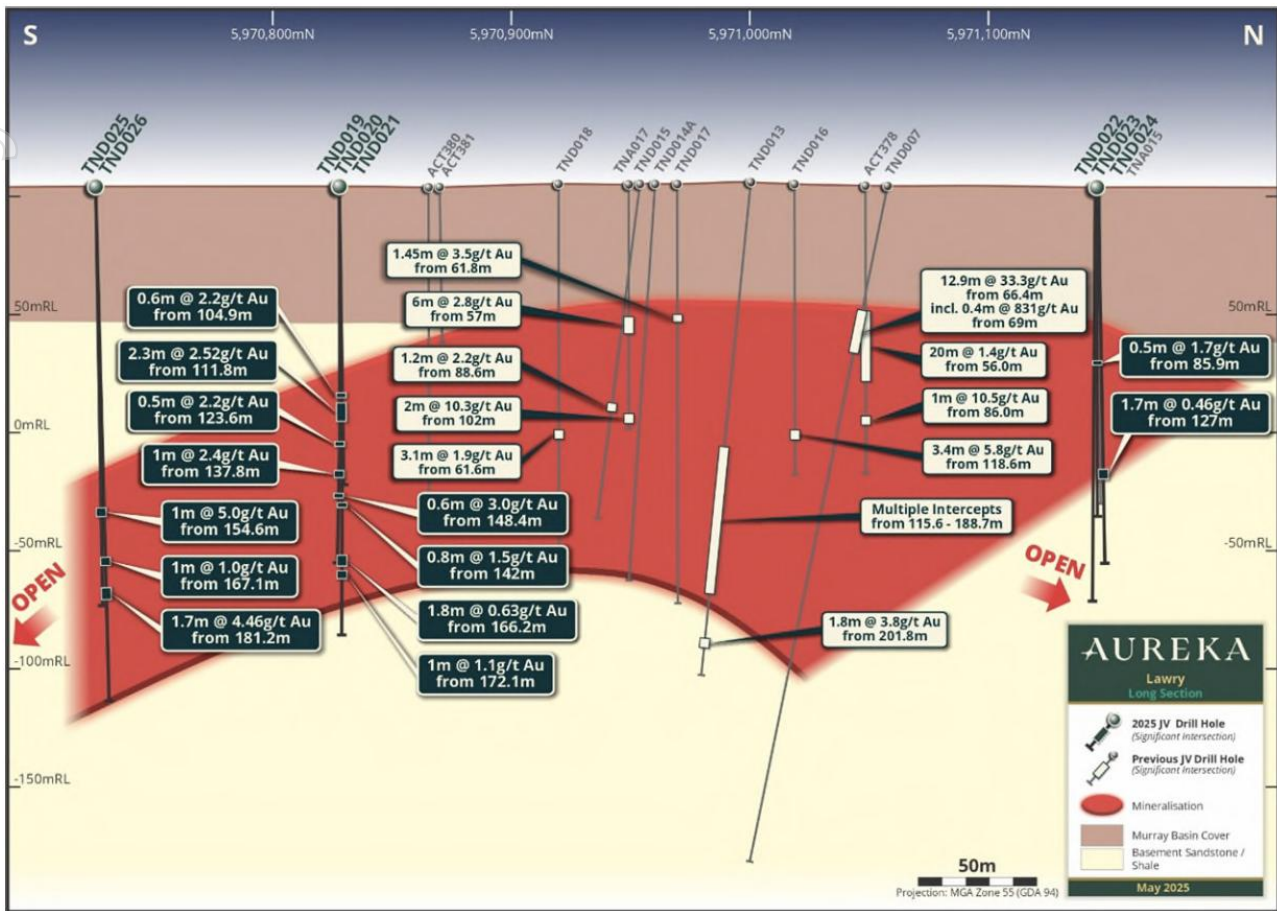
S

5,970,800mN

5,970,900mN

5,971,000mN

5,971,100mN

N

TND025
TND026

TND019
TND020
TND021

ACT380
ACT381

TND018

TNA017
TND015
TND014A
TND017

TND013

TND016

ACT378
TND007

TND022
TND023
TND024
TNA015

50mRL

0mRL

-50mRL

-100mRL

-150mRL

50mRL

-50mRL

1.45m @ 3.5g/t Au
from 61.8m

6m @ 2.8g/t Au
from 57m

0.6m @ 2.2g/t Au
from 104.9m

2.3m @ 2.52g/t Au
from 111.8m

1.2m @ 2.2g/t Au
from 88.6m

0.5m @ 2.2g/t Au
from 123.6m

2m @ 10.3g/t Au
from 102m

1m @ 2.4g/t Au
from 137.8m

3.1m @ 1.9g/t Au
from 61.6m

12.9m @ 33.3g/t Au
from 66.4m
incl. 0.4m @ 831g/t Au
from 69m

20m @ 1.4g/t Au
from 56.0m

1m @ 10.5g/t Au
from 86.0m

3.4m @ 5.8g/t Au
from 118.6m

0.5m @ 1.7g/t Au
from 85.9m

1.7m @ 0.46g/t Au
from 127m

1m @ 5.0g/t Au
from 154.6m

0.6m @ 3.0g/t Au
from 148.4m

Multiple Intercepts
from 115.6 - 188.7m

1m @ 1.0g/t Au
from 167.1m

0.8m @ 1.5g/t Au
from 142m

OPEN

OPEN

1.7m @ 4.46g/t Au
from 181.2m

1.8m @ 0.63g/t Au
from 166.2m

1.8m @ 3.8g/t Au
from 201.8m

1m @ 1.1g/t Au
from 172.1m

AUREKA
Lawry
Long Section

2025 JV Drill Hole
(Significant Intersection)

Previous JV Drill Hole
(Significant Intersection)

Mineralisation

Murray Basin Cover

Basement Sandstone / Shale

May 2025

50m
Projection: MGA Zone 55 (GDA 94)